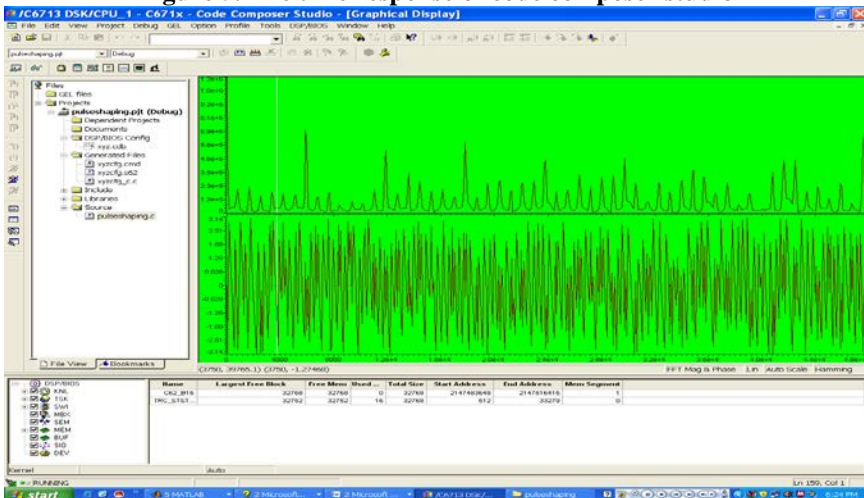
/C6713 DSK/CPU_1 - C671x - Code Composer Studio - [Graphical Display]

File Edit View Project Debug GEL Option Profile Tools DSP/BIOS Window Help

pulseshaping.pjt Debug

Files
GEL files
Projects
pulseshaping.pjt (Debug)
Dependent Projects
Documents
DSP/BIOS Config
xyz.cdb
Generated Files
xyzcfg.cmd
xyzcfg.s62
xyzcfg_c.c
Include
Libraries
Source
pulseshaping.c

File View Bookmarks

(3750, 39765.1) (3750, -1.27460)

FFT Mag & Phase Lin Auto Scale Hamming

DSP/BIOS
LOG
STS
HWI
SWI
SEM
MBX
BUF
SIO
DEV

| Name | Largest Free Block | Free Mem | Used ... | Total Size | Start Address | End Address | Mem Segment |
|---|---|---|---|---|---|---|---|
| C62_BIS | 32768 | 32768 | 0 | 32768 | 2147483648 | 2147516415 | 1 |
| IRC_STST | 32752 | 32752 | 16 | 32768 | 512 | 33279 | 0 |

Kernel
Auto

RUNNING
Ln 159, Col 1

start
5 MATLAB
2 Microsoft...
2 Microsoft...
/C6713 DSK/...
pulseshaping
6:24 PM